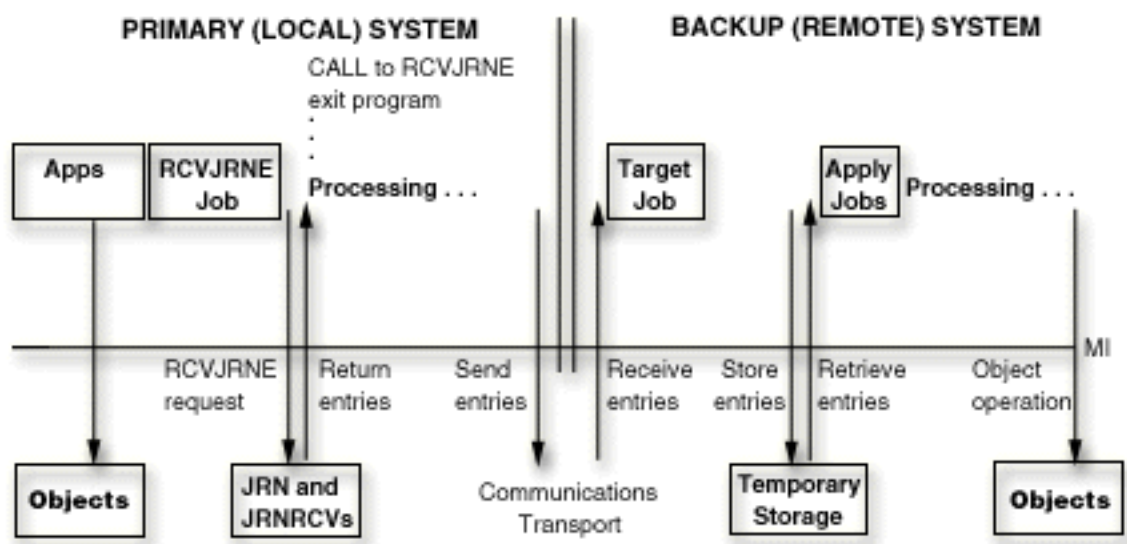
PRIMARY (LOCAL) SYSTEM

BACKUP (REMOTE) SYSTEM

CALL to RCVJRNE exit program

Apps

RCVJRNE Job

Processing . . .

Target Job

Apply Jobs

Processing . . .

MI

RCVJRNE request

Return entries

Send entries

Receive entries

Store entries

Retrieve entries

Object operation

Objects

JRN and JRNRCVs

Communications Transport

Temporary Storage

Objects